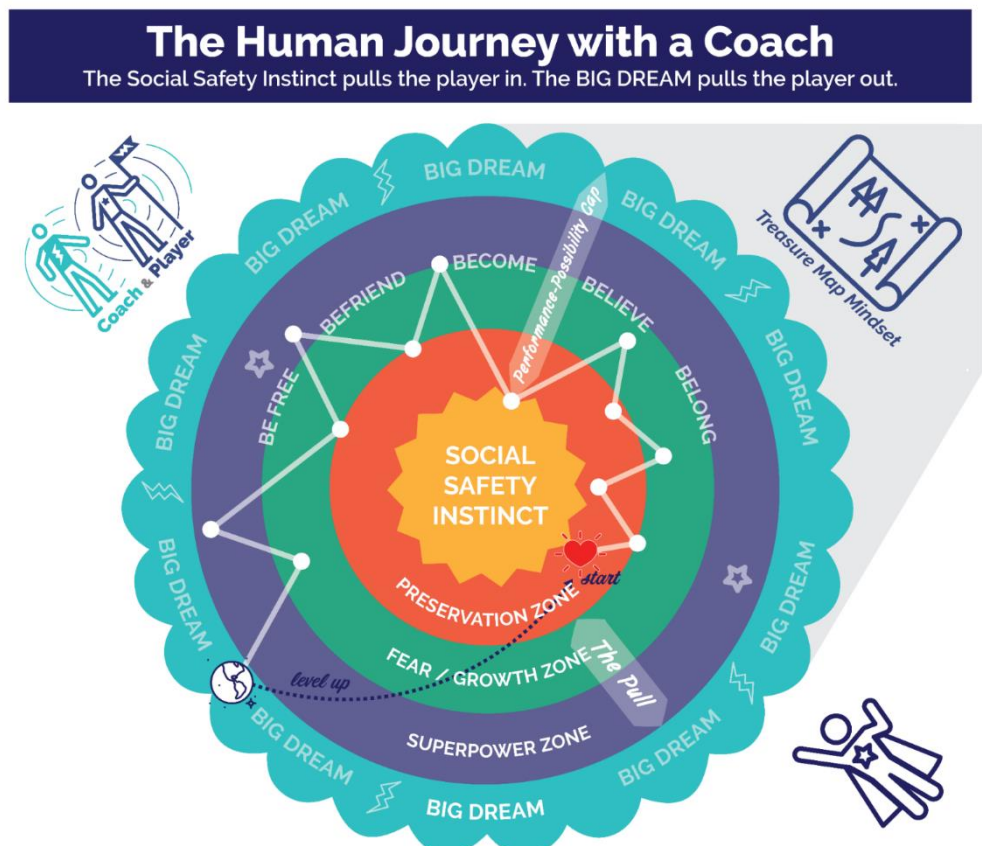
The Human Journey with a Coach
The Social Safety Instinct pulls the player in. The BIG DREAM pulls the player out.

Coach & Player

Treasure Map Mindset

BIG DREAM
BIG DREAM
BIG DREAM
BIG DREAM
BIG DREAM
BIG DREAM
BIG DREAM
BIG DREAM
BIG DREAM
BIG DREAM

Performance-Possibility Gap

BECOME
BEFRIEND
BELIEVE
BE FREE
BELONG

SOCIAL SAFETY INSTINCT

start

PRESERVATION ZONE
FEAR / GROWTH ZONE
The Pull
level up
SUPERPOWER ZONE